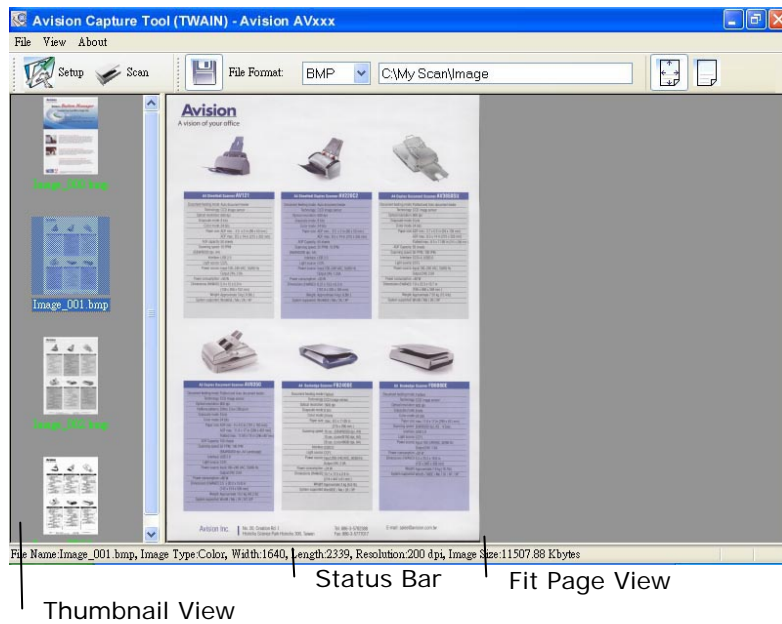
Avision Capture Tool (TWAIN) - Avision AVxxx

File View About

Setup Scan File Format: BMP C:\My Scan\Image

Image_000.bmp

Image_001.bmp

Image_002.bmp

Avision
A vision of your office

Avision Inc.

File Name:Image_001.bmp, Image Type:Color, Width:1640, Length:2339, Resolution:200 dpi, Image Size:11507.88 Kbytes

Status Bar

Fit Page View

Thumbnail View